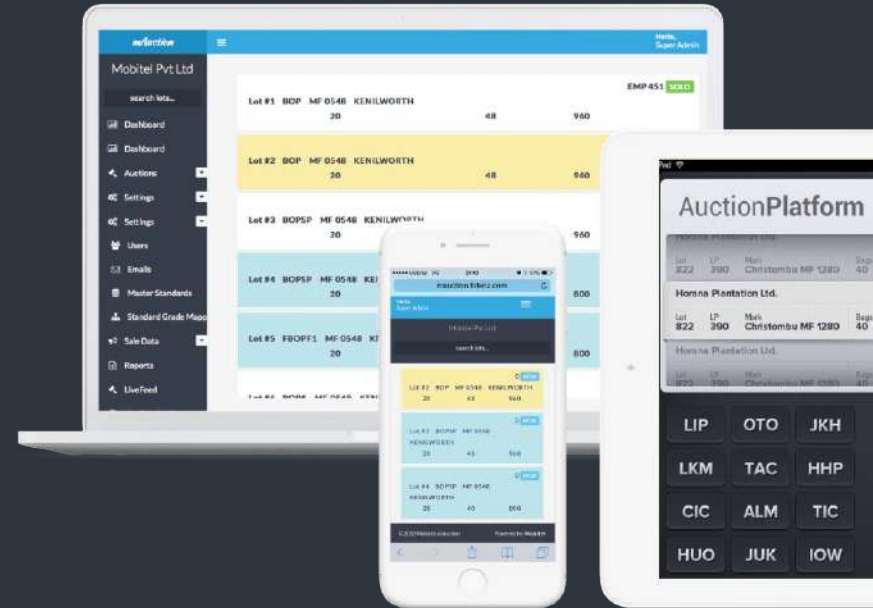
mAuction
Hello, Super Admin
Mobitel Pvt Ltd
search lots...
Dashboard
Dashboard
Auctions
Settings
Settings
Users
Emails
Master Standards
Standard Grade Mapp
Sale Data
Reports
LiveFeed

EMP 451 SOLD
Lot #1 BOP MF 0548 KENILWORTH
20 48 960
Lot #2 BOP MF 0548 KENILWORTH
20 48 960
Lot #3 BOPSP MF 0548 KENILWORTH
20 960
Lot #4 BOPSP MF 0548 KE
20 800
Lot #5 FBOPF1 MF 0548 KI
20 800

mauction.mobitel.com
Hello, Super Admin
Mobitel Pvt Ltd
search lots...
NEW
Lot #2 BOP MF 0548 KENILWORTH
20 48 960
NEW
Lot #3 BOPSP MF 0548 KENILWORTH
20 48 960
NEW
Lot #4 BOPSP MF 0548 KENILWORTH
20 40 800
© 2015 Mobitel mAuction
Powered by Mobitel

AuctionPlatform
Horana Plantation Ltd.
Lot 822 LP 390 Mark Christombu MF 1280 Bags 40
Horana Plantation Ltd.
Lot 822 LP 390 Mark Christombu MF 1280 Bags 40
Horana Plantation Ltd.
LIP OTO JKH
LKM TAC HHP
CIC ALM TIC
HUO JUK IOW